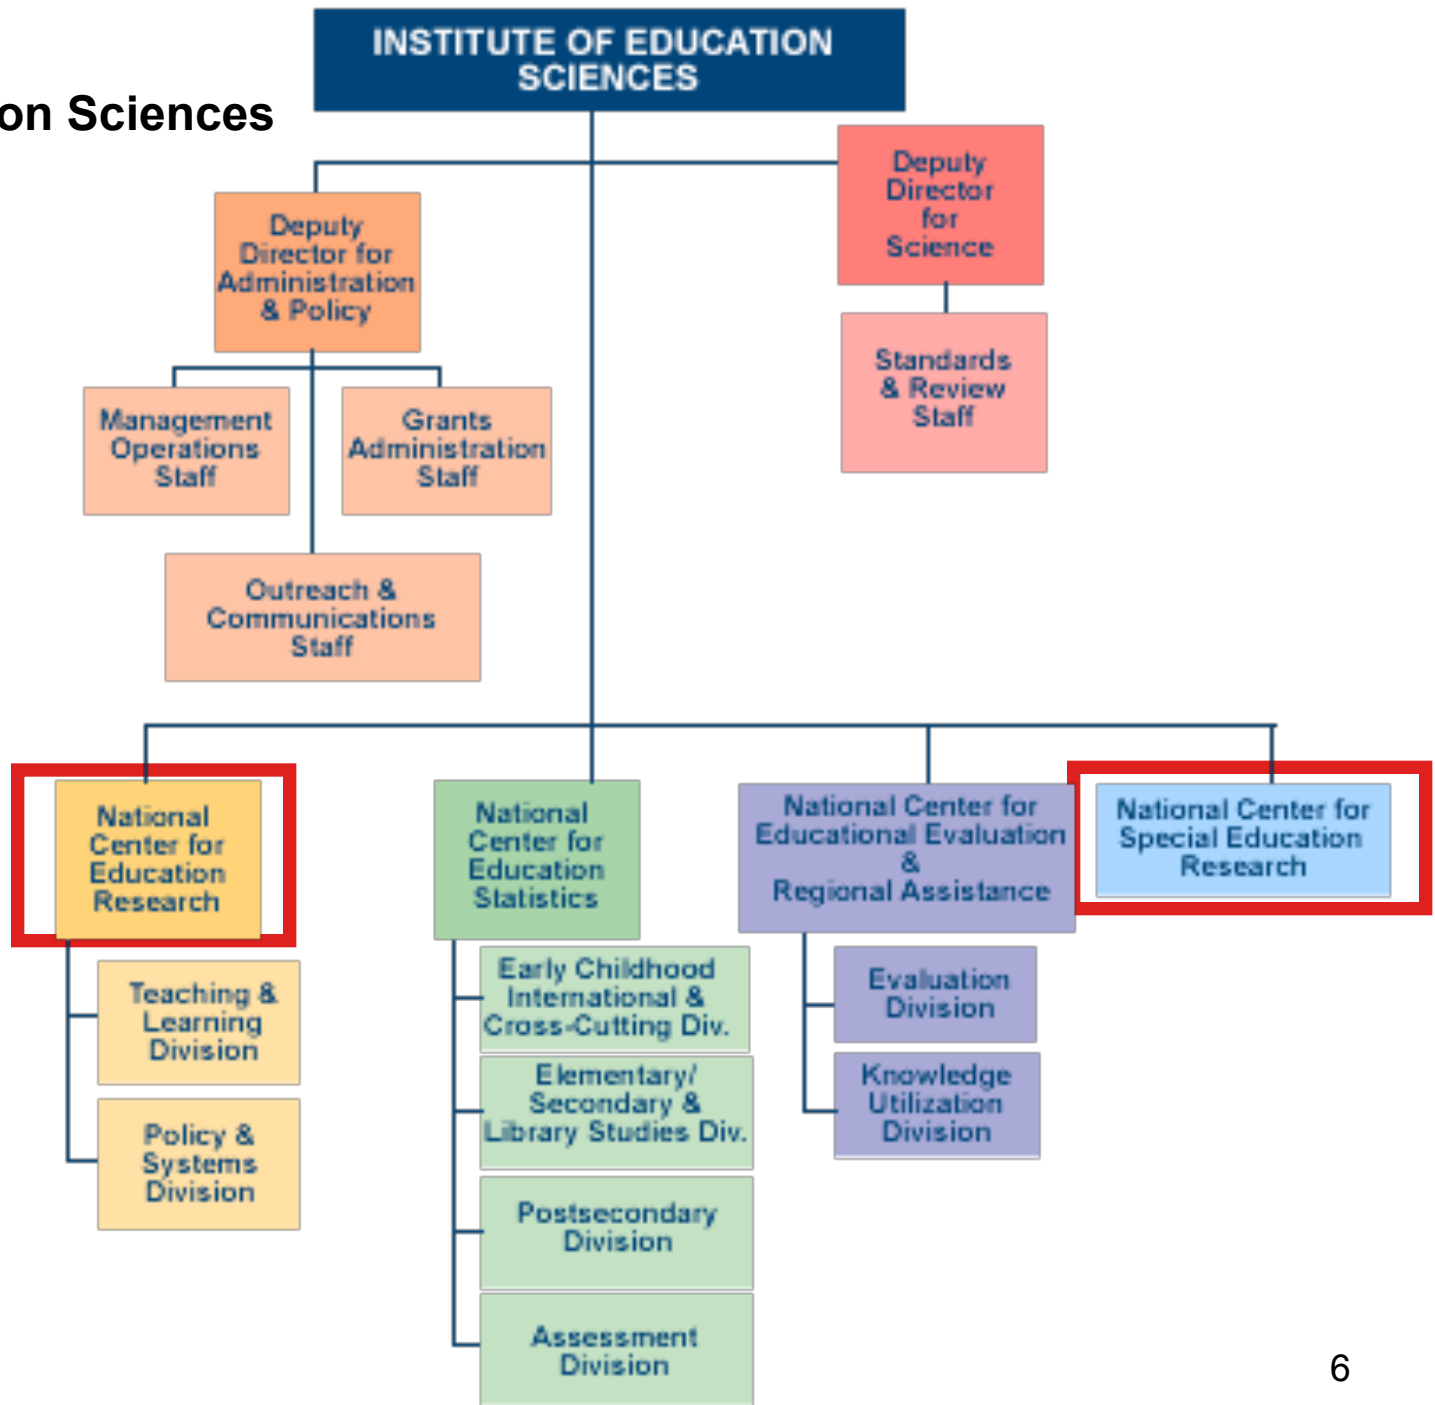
on Sciences

INSTITUTE OF EDUCATION SCIENCES

Deputy Director for Administration & Policy

Management Operations Staff

Grants Administration Staff

Outreach & Communications Staff

Deputy Director for Science

Standards & Review Staff

National Center for Education Research

Teaching & Learning Division

Policy & Systems Division

National Center for Education Statistics

Early Childhood International & Cross-Cutting Div.

Elementary/ Secondary & Library Studies Div.

Postsecondary Division

Assessment Division

National Center for Educational Evaluation & Regional Assistance

Evaluation Division

Knowledge Utilization Division

National Center for Special Education Research

6